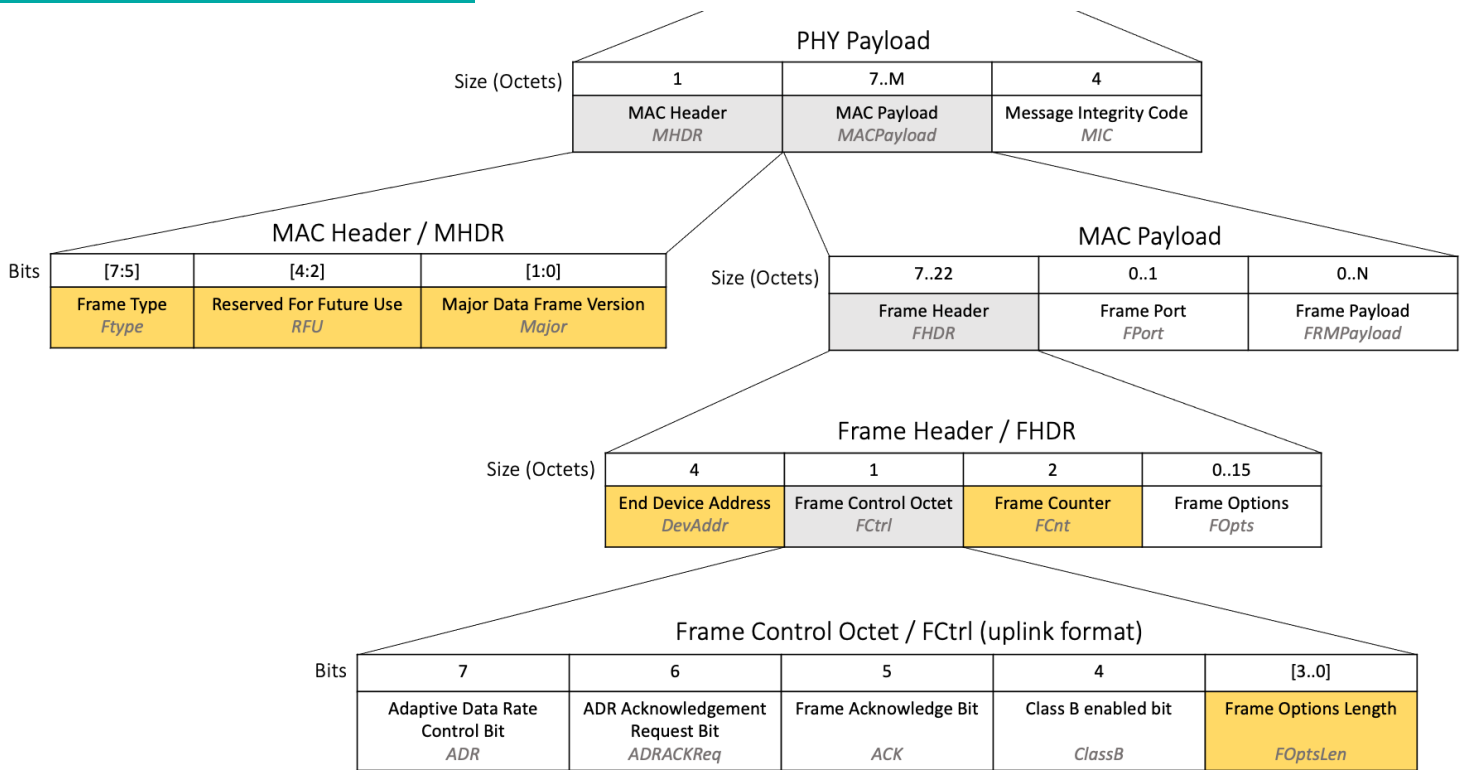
PHY Payload

| Size (Octets) | 1 | 7..M | 4 |
|---|---|---|---|
| | MAC Header *MHDR* | MAC Payload *MACPayload* | Message Integrity Code *MIC* |

MAC Header / MHDR

| Bits | [7:5] | [4:2] | [1:0] |
|---|---|---|---|
| | Frame Type *Ftype* | Reserved For Future Use *RFU* | Major Data Frame Version *Major* |

MAC Payload

| Size (Octets) | 7..22 | 0..1 | 0..N |
|---|---|---|---|
| | Frame Header *FHDR* | Frame Port *FPort* | Frame Payload *FRMPayload* |

Frame Header / FHDR

| Size (Octets) | 4 | 1 | 2 | 0..15 |
|---|---|---|---|---|
| | End Device Address *DevAddr* | Frame Control Octet *FCtrl* | Frame Counter *FCnt* | Frame Options *FOpts* |

Frame Control Octet / FCtrl (uplink format)

| Bits | 7 | 6 | 5 | 4 | [3..0] |
|---|---|---|---|---|---|
| | Adaptive Data Rate Control Bit *ADR* | ADR Acknowledgement Request Bit *ADRACKReq* | Frame Acknowledge Bit *ACK* | Class B enabled bit *ClassB* | Frame Options Length *FOptsLen* |